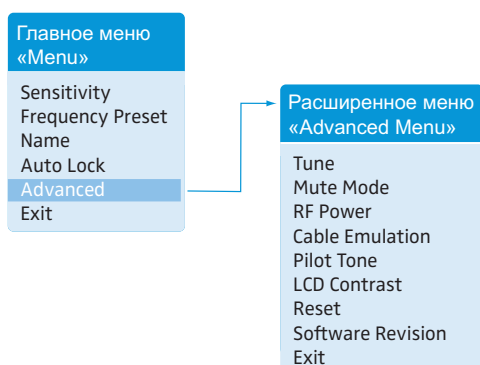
Главное меню «Menu»

Sensitivity
Frequency Preset
Name
Auto Lock
Advanced
Exit

Расширенное меню «Advanced Menu»

Tune
Mute Mode
RF Power
Cable Emulation
Pilot Tone
LCD Contrast
Reset
Software Revision
Exit